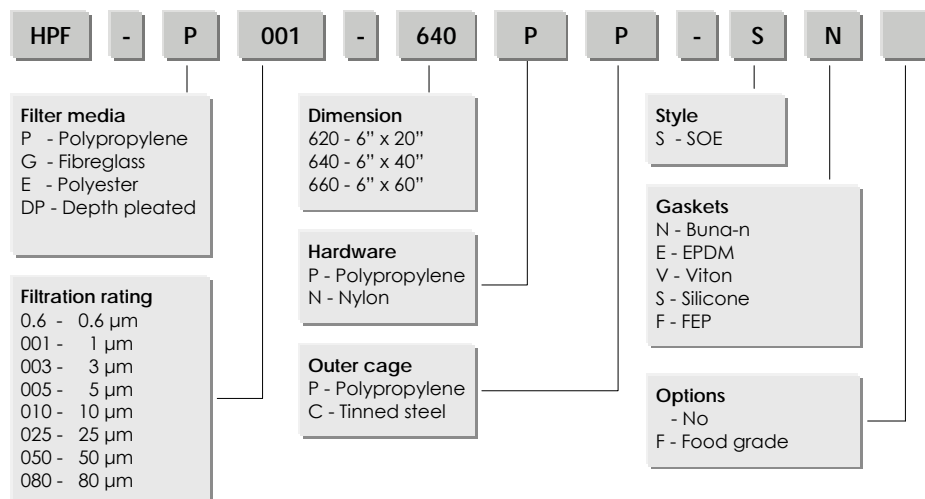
HPF - P 001 - 640 P P - S N

Filter media
P - Polypropylene
G - Fibreglass
E - Polyester
DP - Depth pleated

Filtration rating
0.6 - 0.6 µm
001 - 1 µm
003 - 3 µm
005 - 5 µm
010 - 10 µm
025 - 25 µm
050 - 50 µm
080 - 80 µm

Dimension
620 - 6" x 20"
640 - 6" x 40"
660 - 6" x 60"

Hardware
P - Polypropylene
N - Nylon

Outer cage
P - Polypropylene
C - Tinned steel

Style
S - SOE

Gaskets
N - Buna-n
E - EPDM
V - Viton
S - Silicone
F - FEP

Options
- No
F - Food grade